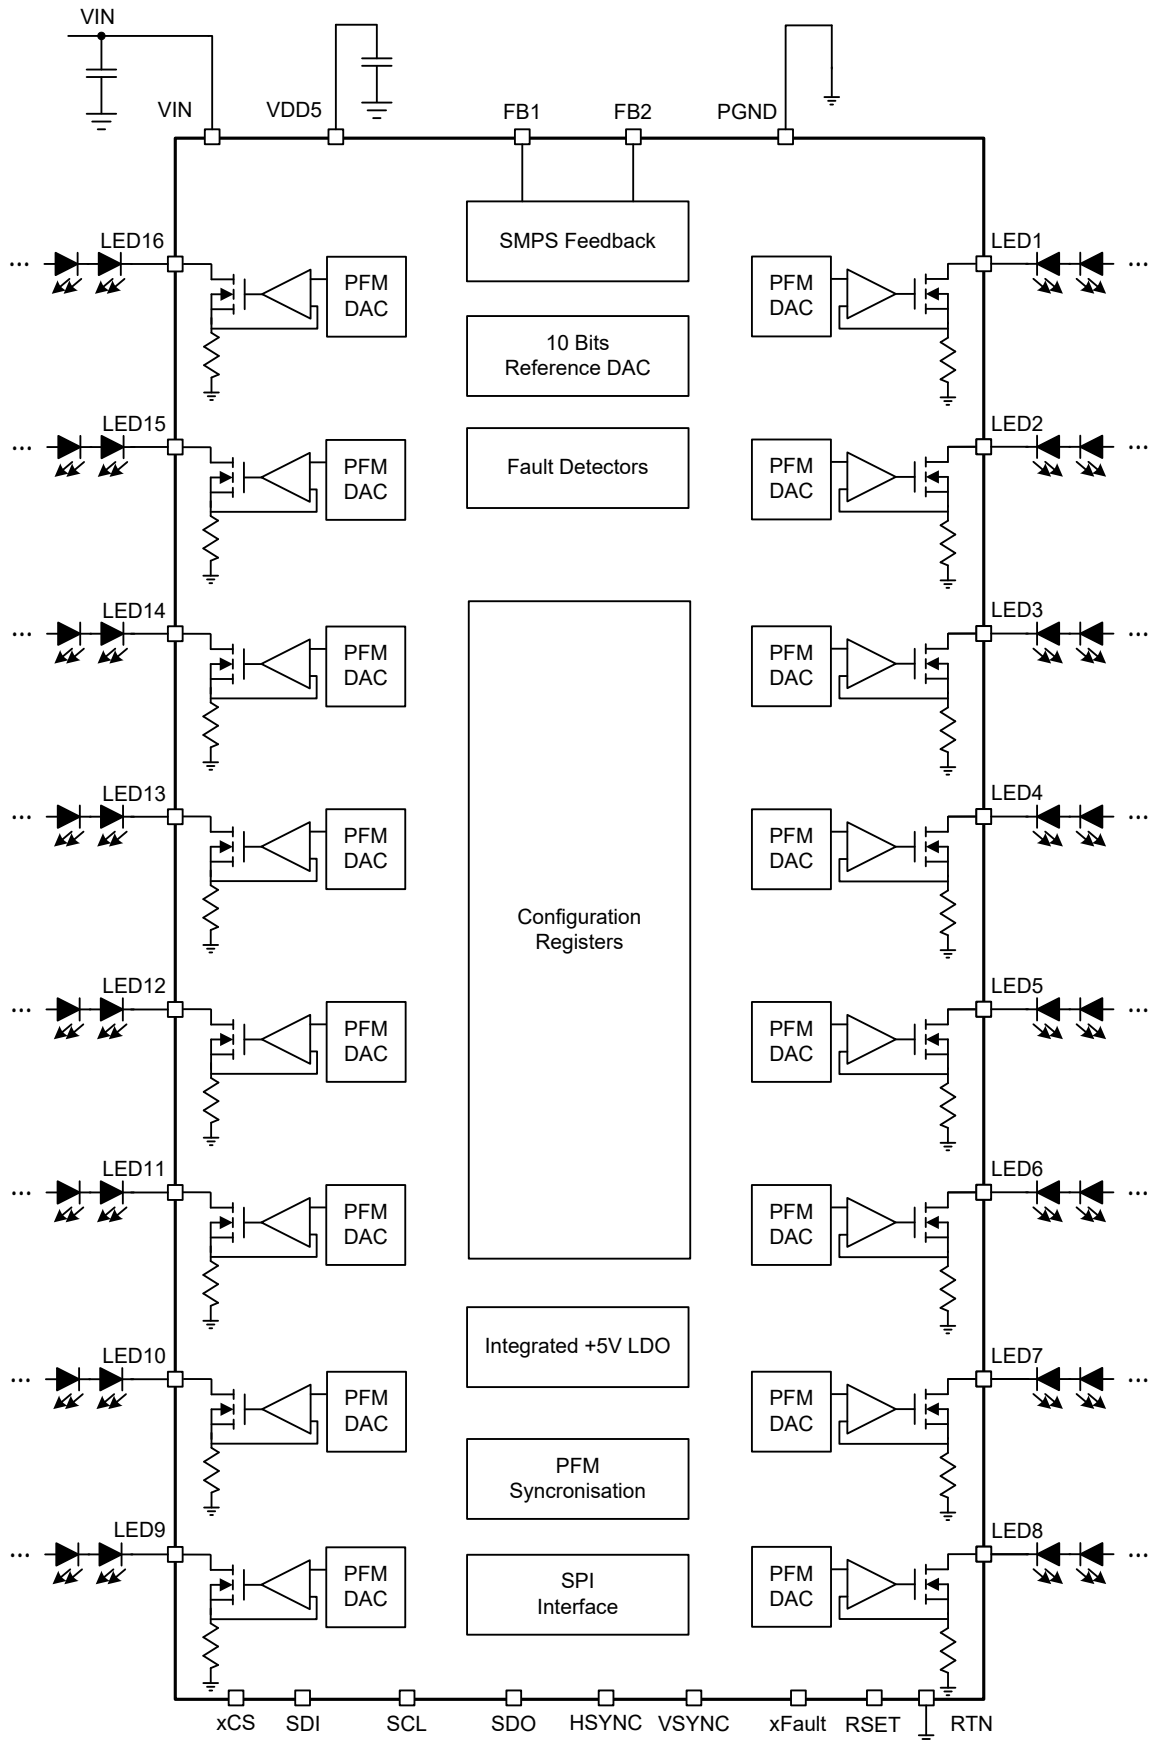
VIN

VIN VDD5 FB1 FB2 PGND

SMPS Feedback

10 Bits Reference DAC

Fault Detectors

Configuration Registers

Integrated +5V LDO

PFM Syncronisation

SPI Interface

LED16 LED15 LED14 LED13 LED12 LED11 LED10 LED9

LED1 LED2 LED3 LED4 LED5 LED6 LED7 LED8

PFM DAC

PFM DAC

PFM DAC

PFM DAC

PFM DAC

PFM DAC

PFM DAC

PFM DAC

PFM DAC

PFM DAC

PFM DAC

PFM DAC

PFM DAC

PFM DAC

PFM DAC

PFM DAC

xCS SDI SCL SDO HSYNC VSYNC xFault RSET RTN